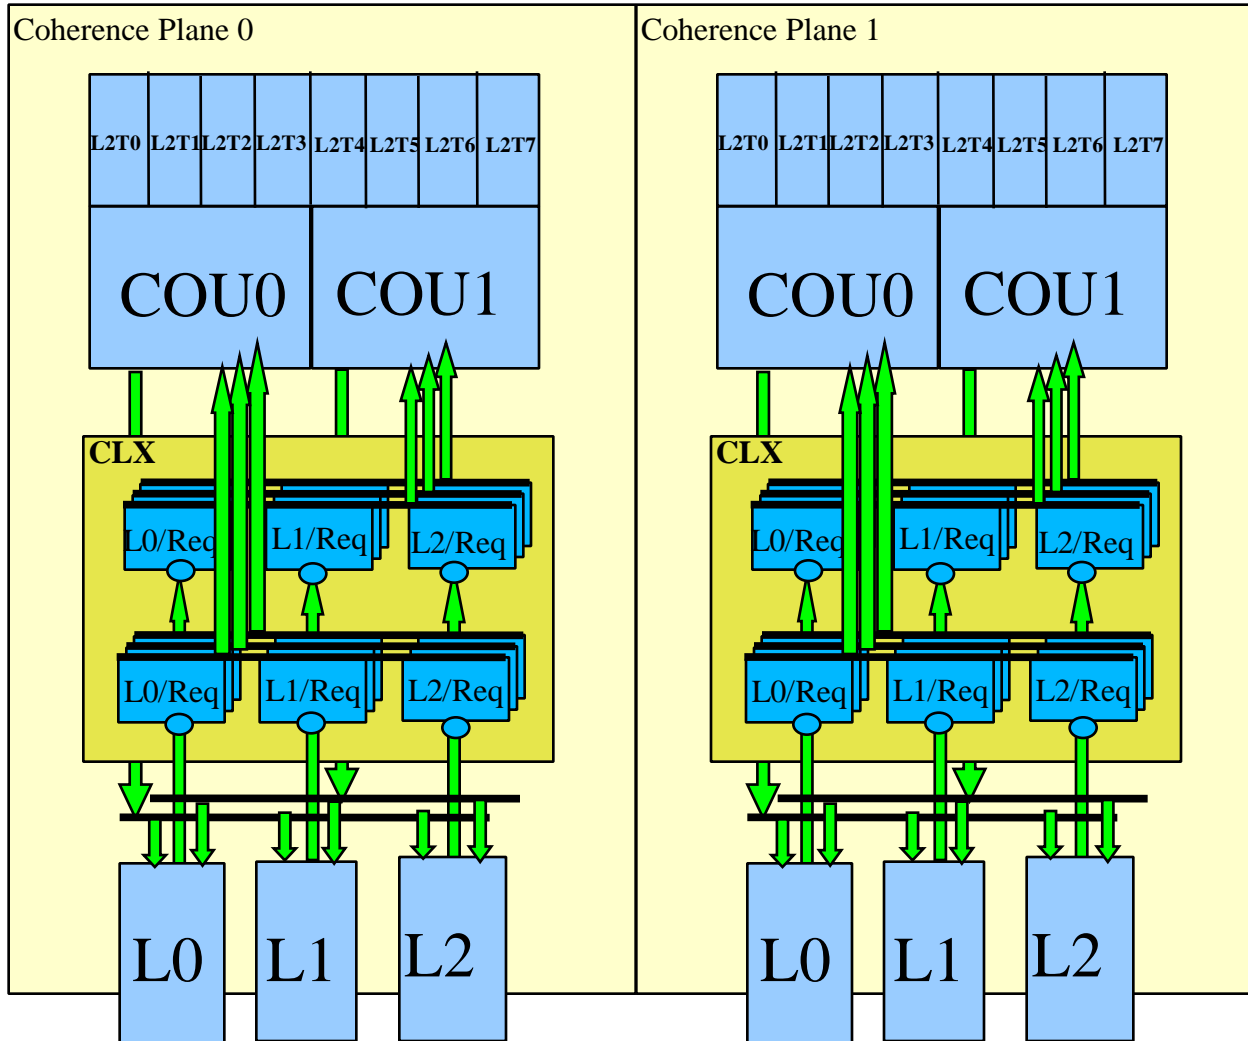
Coherence Plane 0

L2T0 L2T1 L2T2 L2T3 L2T4 L2T5 L2T6 L2T7

COU0 COU1

CLX

L0/Req L1/Req L2/Req

L0/Req L1/Req L2/Req

L0 L1 L2

Coherence Plane 1

L2T0 L2T1 L2T2 L2T3 L2T4 L2T5 L2T6 L2T7

COU0 COU1

CLX

L0/Req L1/Req L2/Req

L0/Req L1/Req L2/Req

L0 L1 L2